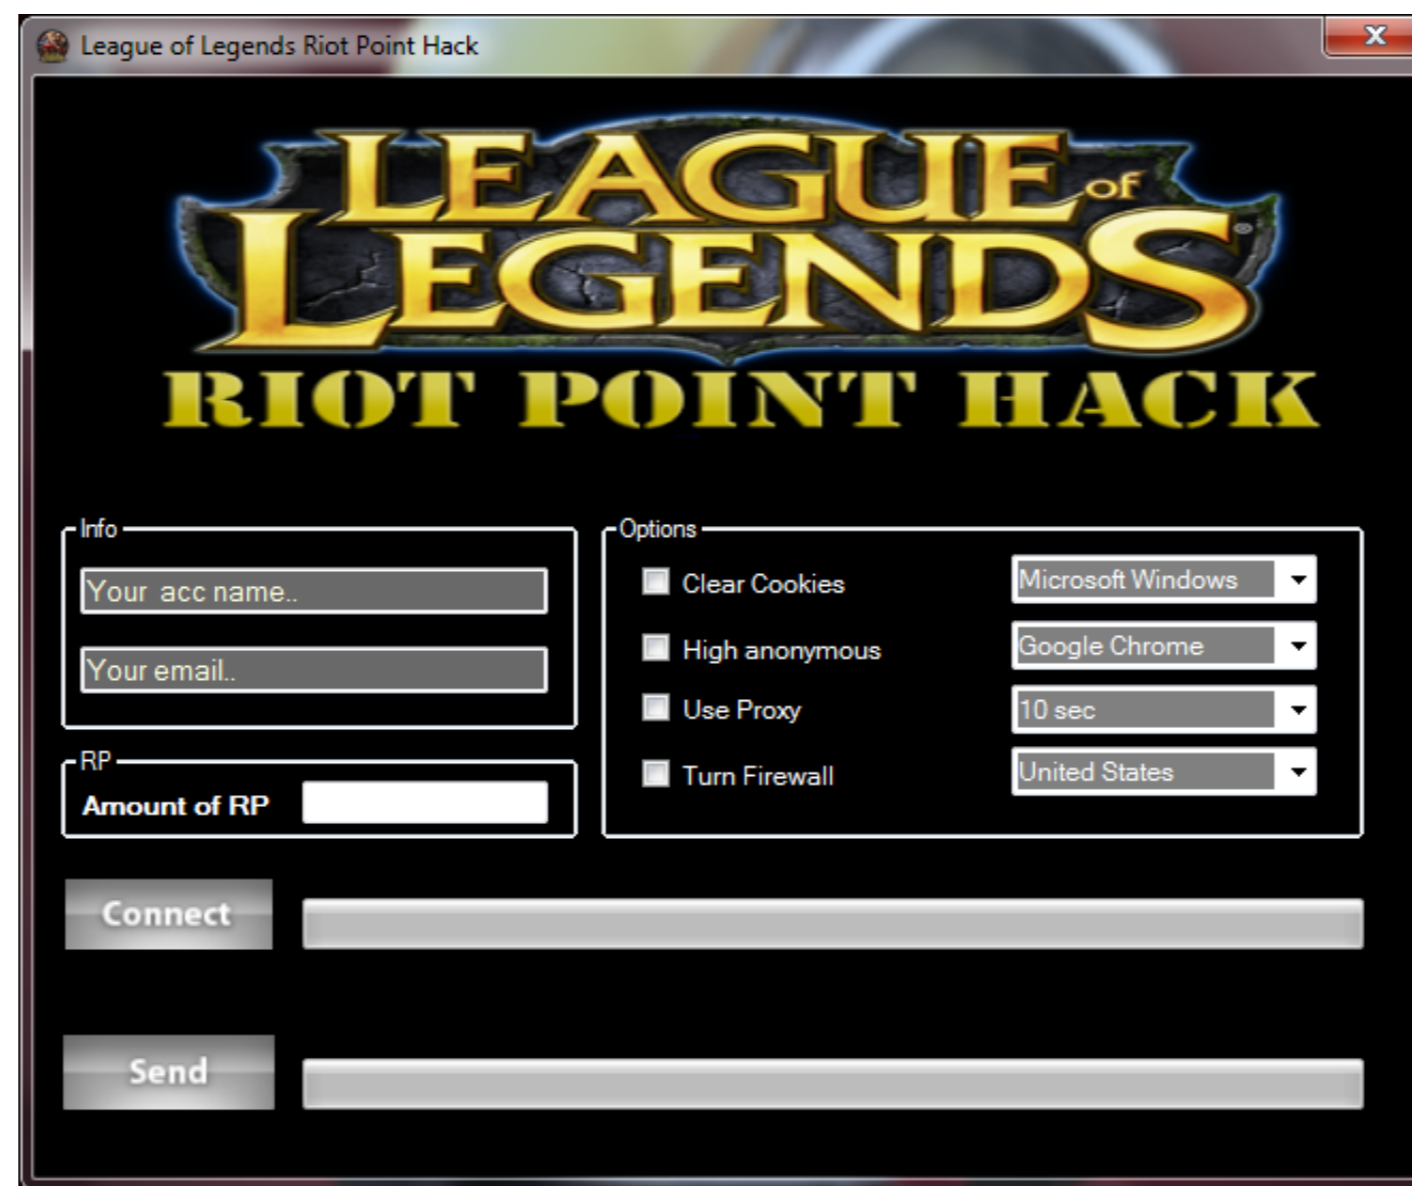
League of Legends Riot Point Hack

X

LEAGUE of LEGENDS

RIOT POINT HACK

Info

Your acc name..

Your email..

RP

Amount of RP

Options

Clear Cookies

Microsoft Windows

High anonymous

Google Chrome

Use Proxy

10 sec

Turn Firewall

United States

Connect

Send